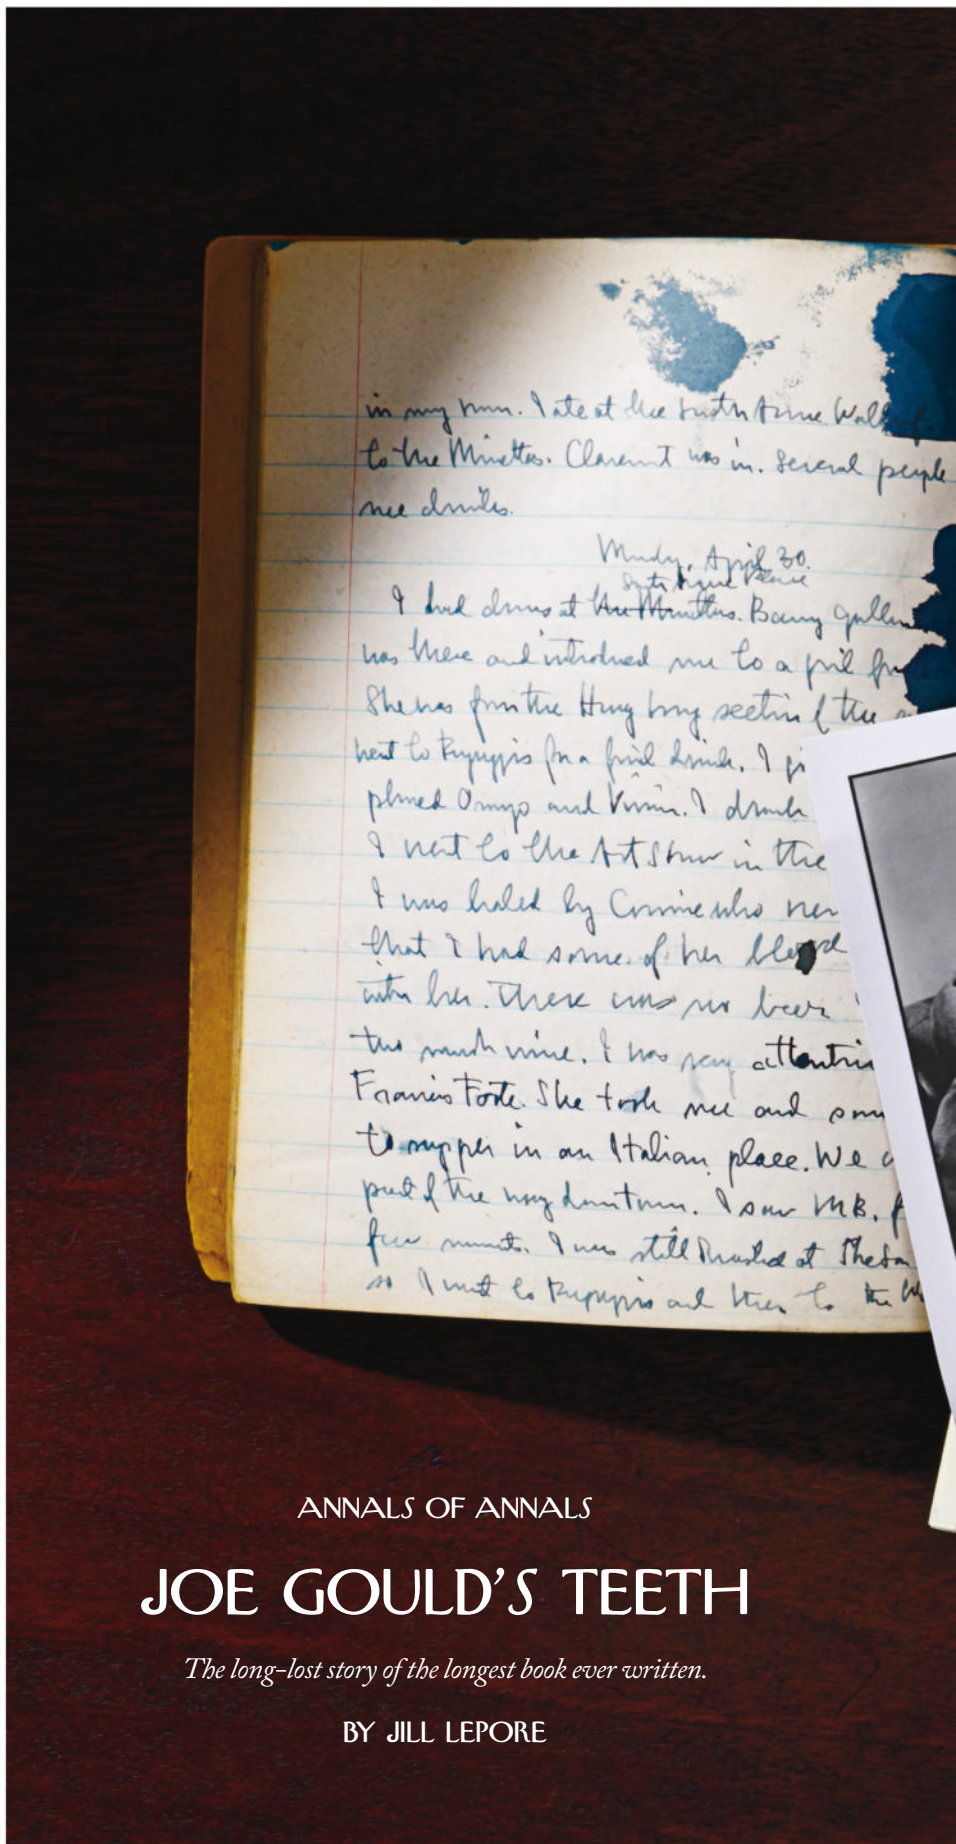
in my room. I ate at the Sixth Avenue Wall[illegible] to the Minettas. Clarence was in. Several people me drinks.

Monday, April 30.
Sixty Third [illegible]

I had drinks at the Minettas. Barry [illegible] was there and introduced me to a girl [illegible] She was from the Hungarian section of the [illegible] went to Rappys for a final drink. I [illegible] played Ommp and Vivian. I drank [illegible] I went to the Art Show in the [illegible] I was hailed by Connie who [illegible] that I had some of her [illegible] with her. There was no beer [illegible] too much wine. I was very attenti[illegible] Frances Forte. She took me and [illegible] to supper in an Italian place. We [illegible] part of the way downtown. I saw MB. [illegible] few minutes. I was still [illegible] at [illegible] so I went to Rappys and then to the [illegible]

ANNALS OF ANNALS

JOE GOULD'S TEETH

The long-lost story of the longest book ever written.

BY JILL LEPORE